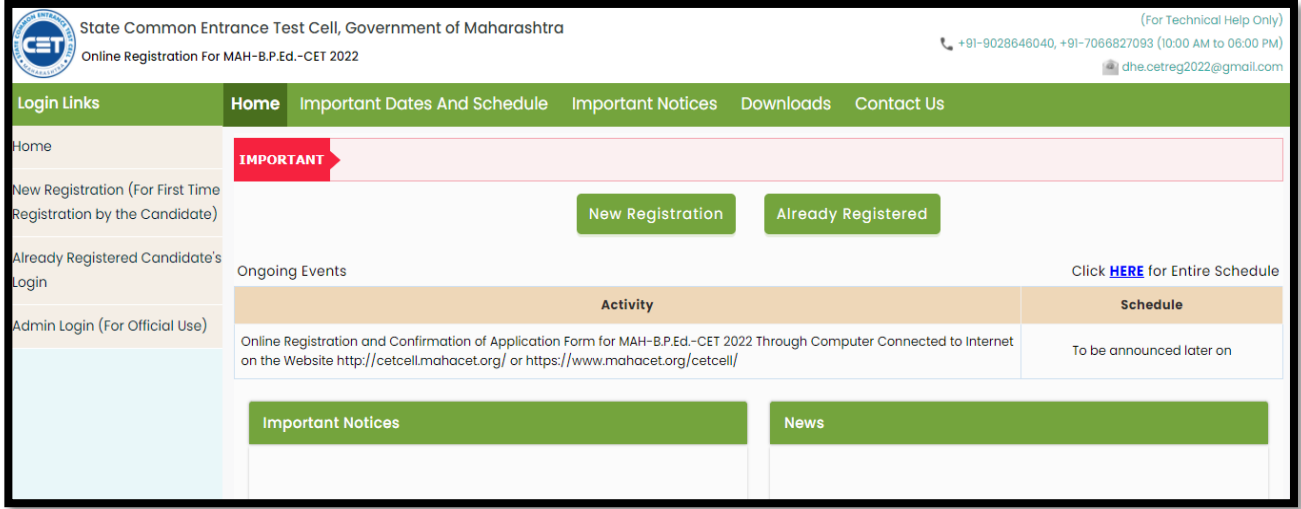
CET STATE COMMON ENTRANCE TEST CELL MAHARASHTRA

State Common Entrance Test Cell, Government of Maharashtra
Online Registration For MAH-B.P.Ed.-CET 2022

(For Technical Help Only)
+91-9028646040, +91-7066827093 (10:00 AM to 06:00 PM)
dhe.cetreg2022@gmail.com

Login Links
Home Important Dates And Schedule Important Notices Downloads Contact Us

Home
New Registration (For First Time Registration by the Candidate)
Already Registered Candidate's Login
Admin Login (For Official Use)

IMPORTANT

New Registration Already Registered

Ongoing Events
Click HERE for Entire Schedule

| Activity | Schedule |
|---|---|
| Online Registration and Confirmation of Application Form for MAH-B.P.Ed.-CET 2022 Through Computer Connected to Internet on the Website http://cetcell.mahacet.org/ or https://www.mahacet.org/cetcell/ | To be announced later on |

Important Notices
News